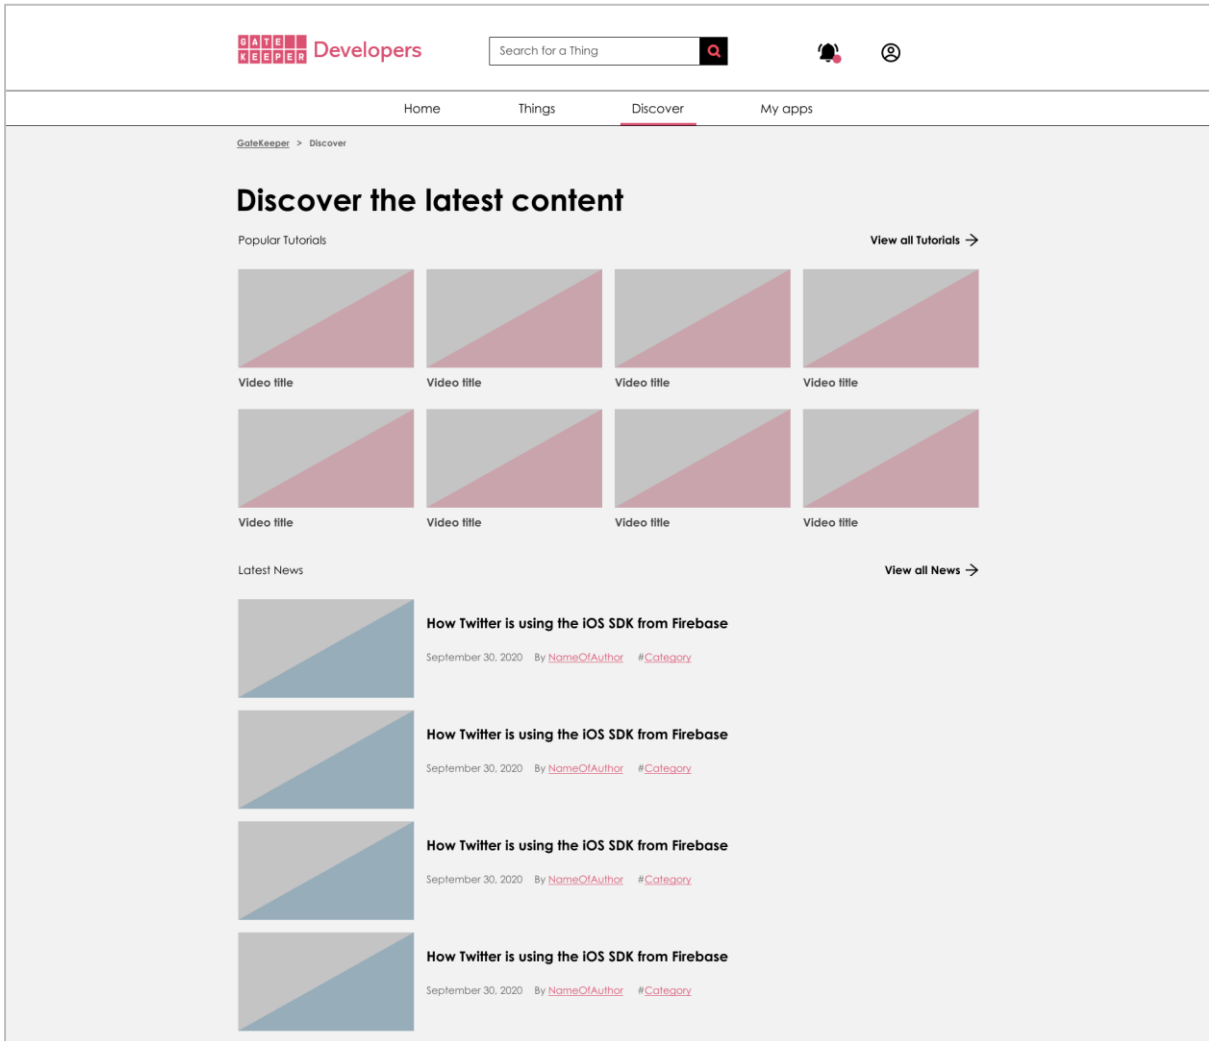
GATE KEEPER Developers

Search for a Thing

Home
Things
Discover
My apps

GateKeeper > Discover

Discover the latest content

Popular Tutorials

View all Tutorials →

Video title

Video title

Video title

Video title

Video title

Video title

Video title

Video title

Latest News

View all News →

How Twitter is using the iOS SDK from Firebase

September 30, 2020 By NameOfAuthor #Category

How Twitter is using the iOS SDK from Firebase

September 30, 2020 By NameOfAuthor #Category

How Twitter is using the iOS SDK from Firebase

September 30, 2020 By NameOfAuthor #Category

How Twitter is using the iOS SDK from Firebase

September 30, 2020 By NameOfAuthor #Category